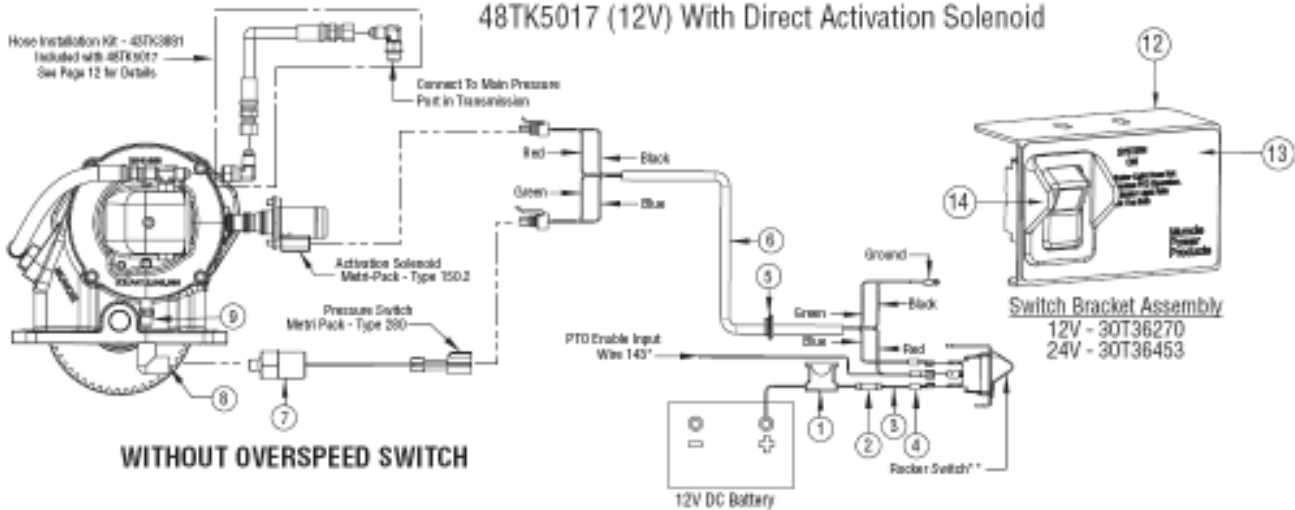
48TK5017 (12V) With Direct Activation Solenoid

Hose Installation Kit - 48TK3881 Included with 48TK5017 See Page 12 for Details

Connect To Main Pressure Port in Transmission

Red

Black

Green

Blue

Activation Solenoid Metri-Pack - Type 150.2

Pressure Switch Metri Pack - Type 280

9

8

7

6

5

Ground

Green

Black

Blue

Red

PTO Enable Input Wire 143*

1

2

3

4

12V DC Battery

Rocker Switch**

12

13

14

Switch Bracket Assembly
12V - 30T36270
24V - 30T36453

Muncie Power Products

WITHOUT OVERSPEED SWITCH